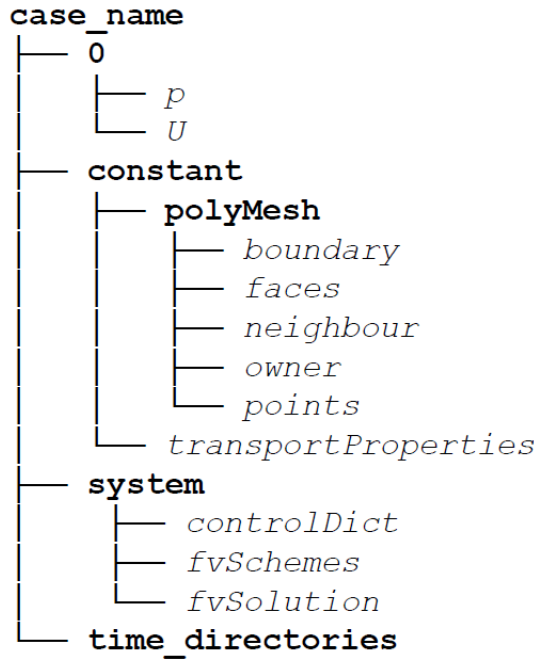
case_name
├── 0
│   ├── p
│   └── U
├── constant
│   ├── polyMesh
│   │   ├── boundary
│   │   ├── faces
│   │   ├── neighbour
│   │   ├── owner
│   │   └── points
│   └── transportProperties
├── system
│   ├── controlDict
│   ├── fvSchemes
│   └── fvSolution
└── time_directories